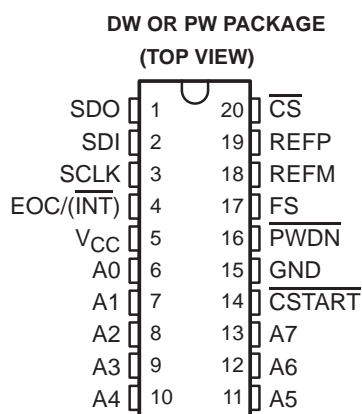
DW OR PW PACKAGE
(TOP VIEW)

SDO 1
SDI 2
SCLK 3
EOC/$(\overline{INT})$ 4
$V_{CC}$ 5
A0 6
A1 7
A2 8
A3 9
A4 10

20 $\overline{CS}$
19 REFP
18 REFM
17 FS
16 $\overline{PWDN}$
15 GND
14 $\overline{CSTART}$
13 A7
12 A6
11 A5